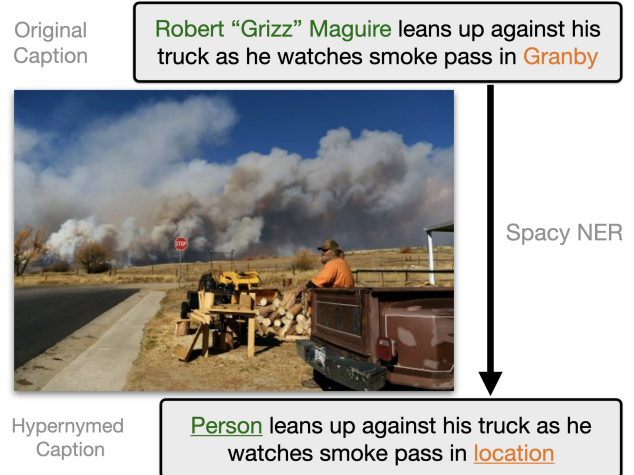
Original Caption

Robert “Grizz” Maguire leans up against his truck as he watches smoke pass in Granby

Spacy NER

STOP

Hypernymed Caption

Person leans up against his truck as he watches smoke pass in location